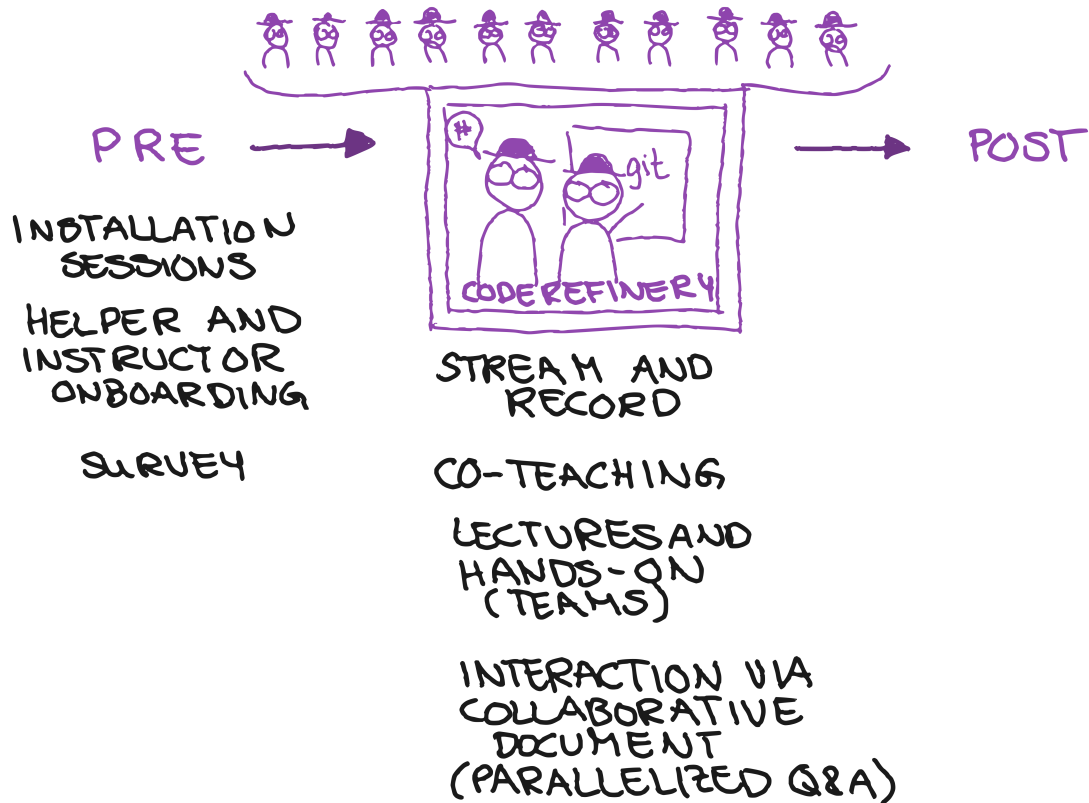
PRE

POST

#

git

CODEREFINERY

INSTALLATION SESSIONS

HELPER AND INSTRUCTOR ONBOARDING

SURVEY

STREAM AND RECORD

CO-TEACHING

LECTURES AND HANDS-ON (TEAMS)

INTERACTION VIA COLLABORATIVE DOCUMENT (PARALLELIZED Q&A)